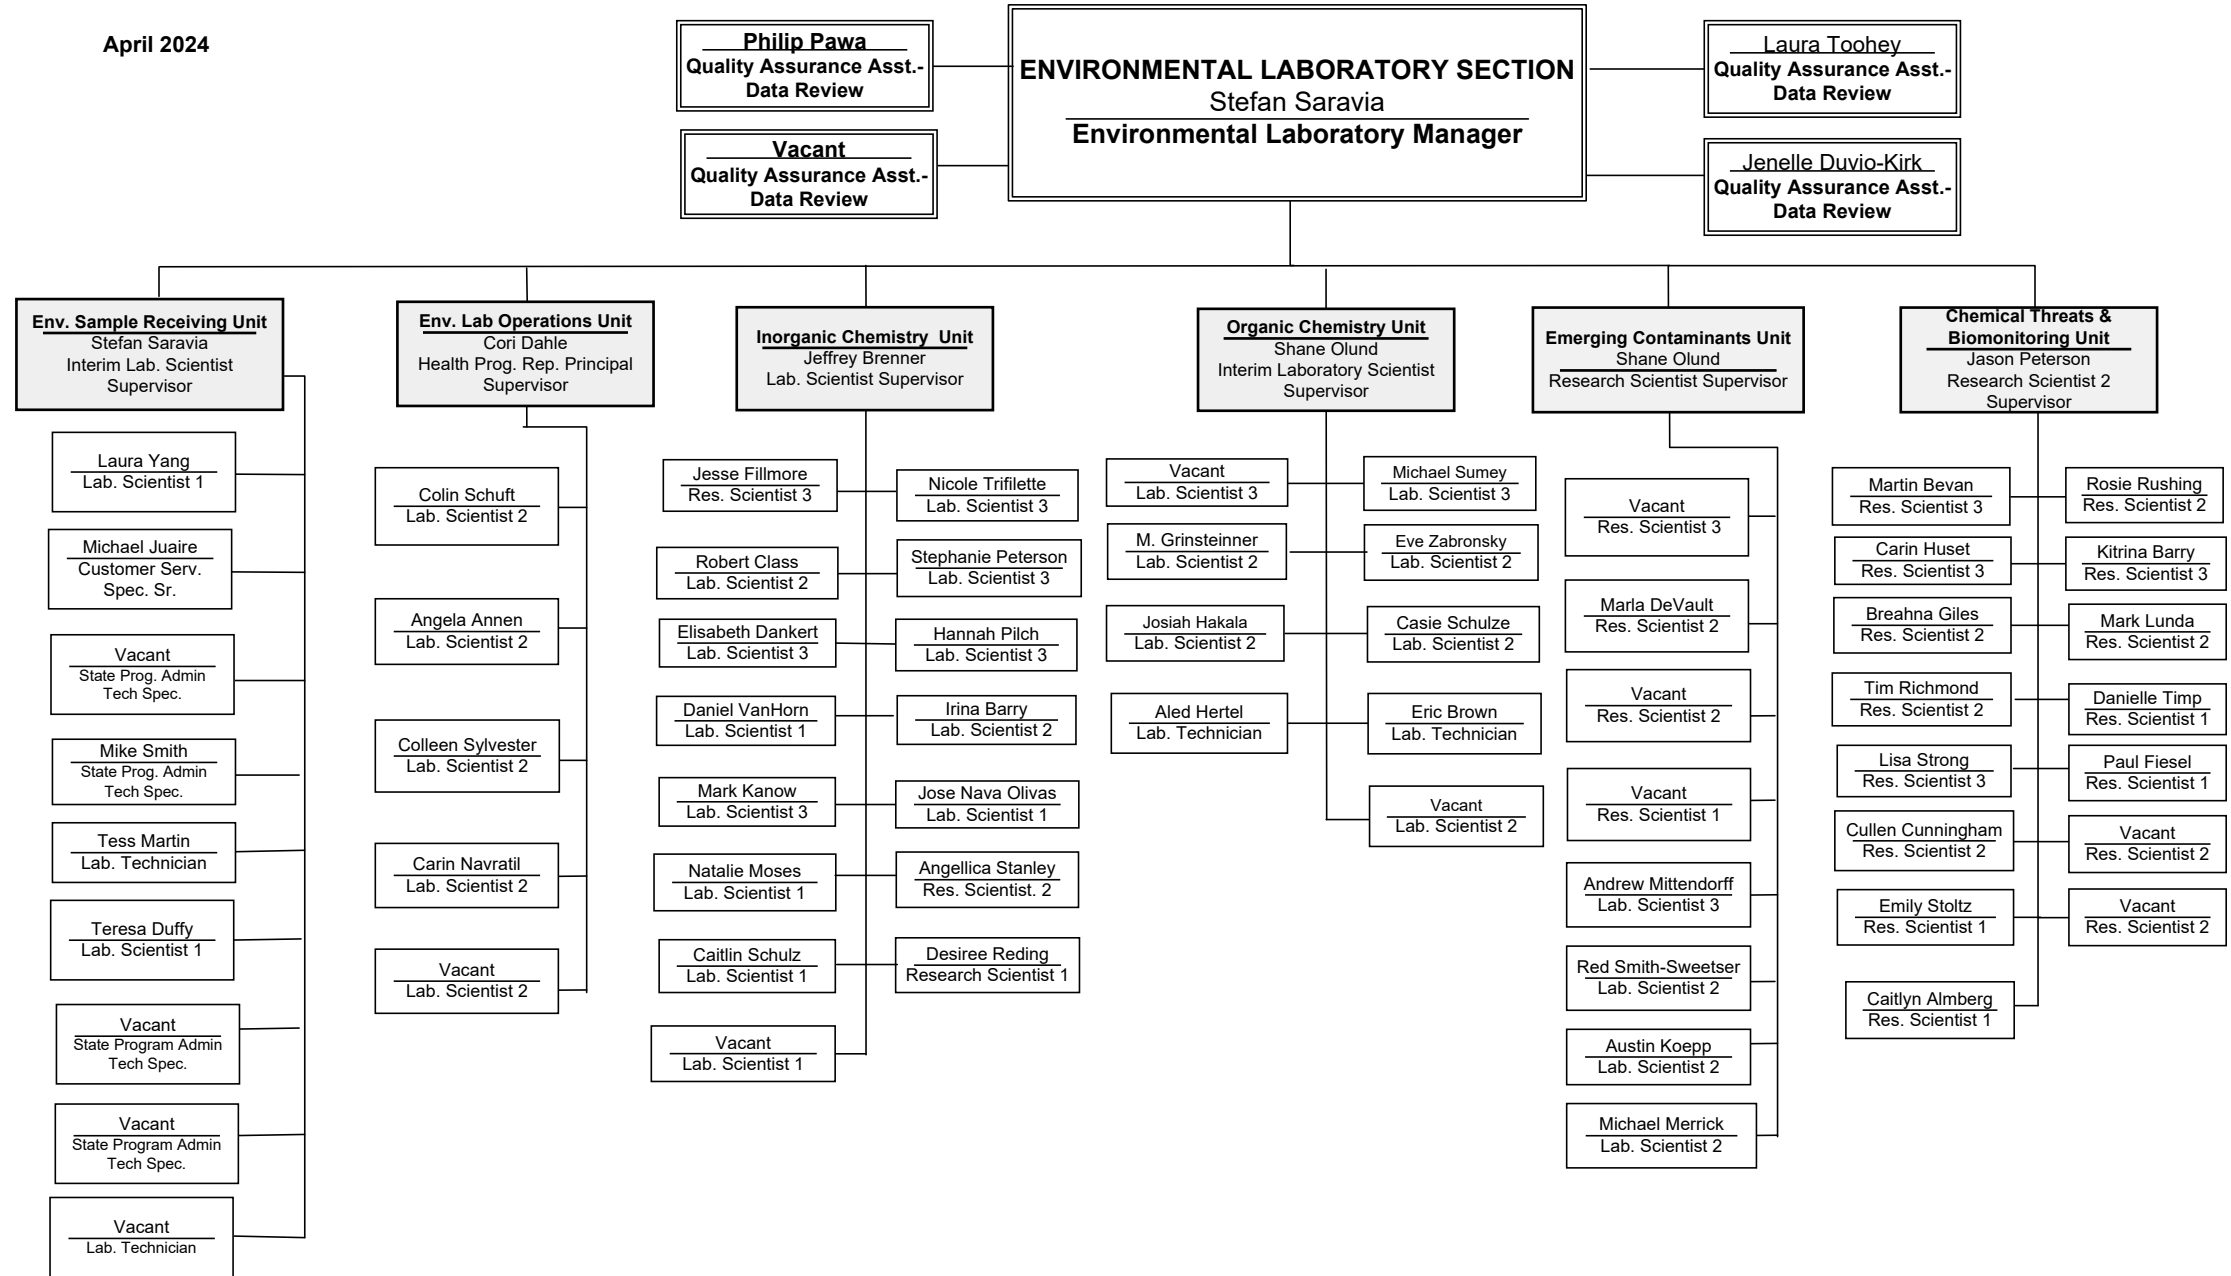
April 2024

Philip Pawa
Quality Assurance Asst.-
Data Review

Vacant
Quality Assurance Asst.-
Data Review

ENVIRONMENTAL LABORATORY SECTION
Stefan Saravia
Environmental Laboratory Manager

Laura Toohey
Quality Assurance Asst.-
Data Review

Jenelle Duvio-Kirk
Quality Assurance Asst.-
Data Review

Env. Sample Receiving Unit
Stefan Saravia
Interim Lab. Scientist Supervisor

Laura Yang
Lab. Scientist 1

Michael Juaire
Customer Serv. Spec. Sr.

Vacant
State Prog. Admin Tech Spec.

Mike Smith
State Prog. Admin Tech Spec.

Tess Martin
Lab. Technician

Teresa Duffy
Lab. Scientist 1

Vacant
State Program Admin Tech Spec.

Vacant
State Program Admin Tech Spec.

Vacant
Lab. Technician

Env. Lab Operations Unit
Cori Dahle
Health Prog. Rep. Principal Supervisor

Colin Schuft
Lab. Scientist 2

Angela Annen
Lab. Scientist 2

Colleen Sylvester
Lab. Scientist 2

Carin Navratil
Lab. Scientist 2

Vacant
Lab. Scientist 2

Inorganic Chemistry Unit
Jeffrey Brenner
Lab. Scientist Supervisor

Jesse Fillmore
Res. Scientist 3

Nicole Trifilette
Lab. Scientist 3

Robert Class
Lab. Scientist 2

Stephanie Peterson
Lab. Scientist 3

Elisabeth Dankert
Lab. Scientist 3

Hannah Pilch
Lab. Scientist 3

Daniel VanHorn
Lab. Scientist 1

Irina Barry
Lab. Scientist 2

Mark Kanow
Lab. Scientist 3

Jose Nava Olivas
Lab. Scientist 1

Natalie Moses
Lab. Scientist 1

Angellica Stanley
Res. Scientist. 2

Caitlin Schulz
Lab. Scientist 1

Desiree Reding
Research Scientist 1

Vacant
Lab. Scientist 1

Organic Chemistry Unit
Shane Olund
Interim Laboratory Scientist Supervisor

Vacant
Lab. Scientist 3

Michael Sumey
Lab. Scientist 3

M. Grinsteinner
Lab. Scientist 2

Eve Zabronsky
Lab. Scientist 2

Josiah Hakala
Lab. Scientist 2

Casie Schulze
Lab. Scientist 2

Aled Hertel
Lab. Technician

Eric Brown
Lab. Technician

Vacant
Lab. Scientist 2

Emerging Contaminants Unit
Shane Olund
Research Scientist Supervisor

Vacant
Res. Scientist 3

Marla DeVault
Res. Scientist 2

Vacant
Res. Scientist 2

Vacant
Res. Scientist 1

Andrew Mittendorff
Lab. Scientist 3

Red Smith-Sweetser
Lab. Scientist 2

Austin Koepp
Lab. Scientist 2

Michael Merrick
Lab. Scientist 2

Chemical Threats & Biomonitoring Unit
Jason Peterson
Research Scientist 2 Supervisor

Martin Bevan
Res. Scientist 3

Rosie Rushing
Res. Scientist 2

Carin Huset
Res. Scientist 3

Kitrina Barry
Res. Scientist 3

Breahna Giles
Res. Scientist 2

Mark Lunda
Res. Scientist 2

Tim Richmond
Res. Scientist 2

Danielle Timp
Res. Scientist 1

Lisa Strong
Res. Scientist 3

Paul Fiesel
Res. Scientist 1

Cullen Cunningham
Res. Scientist 2

Vacant
Res. Scientist 2

Emily Stoltz
Res. Scientist 1

Vacant
Res. Scientist 2

Caitlyn Almberg
Res. Scientist 1